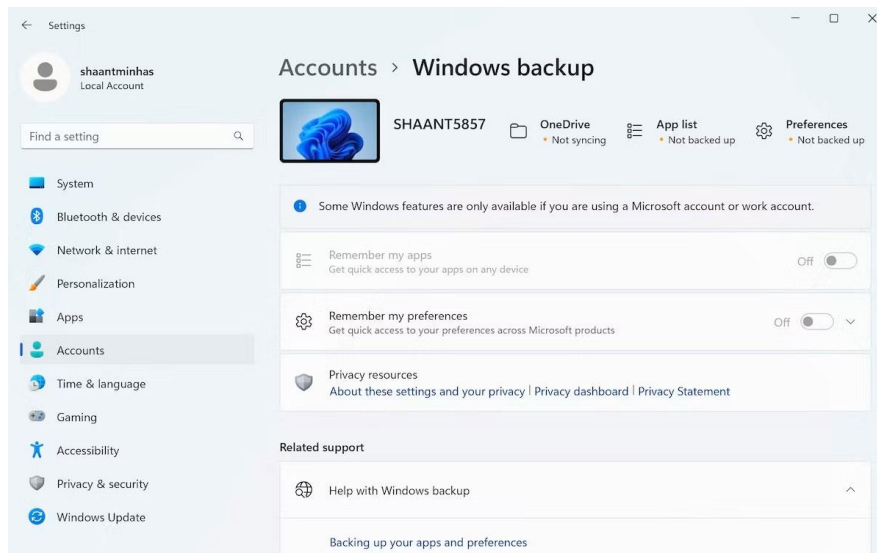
Settings

shaantminhas
Local Account

Find a setting

System
Bluetooth & devices
Network & internet
Personalization
Apps
Accounts
Time & language
Gaming
Accessibility
Privacy & security
Windows Update

Accounts › Windows backup

SHAANT5857

OneDrive
• Not syncing

App list
• Not backed up

Preferences
• Not backed up

Some Windows features are only available if you are using a Microsoft account or work account.

Remember my apps
Get quick access to your apps on any device
Off

Remember my preferences
Get quick access to your preferences across Microsoft products
Off

Privacy resources
About these settings and your privacy | Privacy dashboard | Privacy Statement

Related support

Help with Windows backup

Backing up your apps and preferences